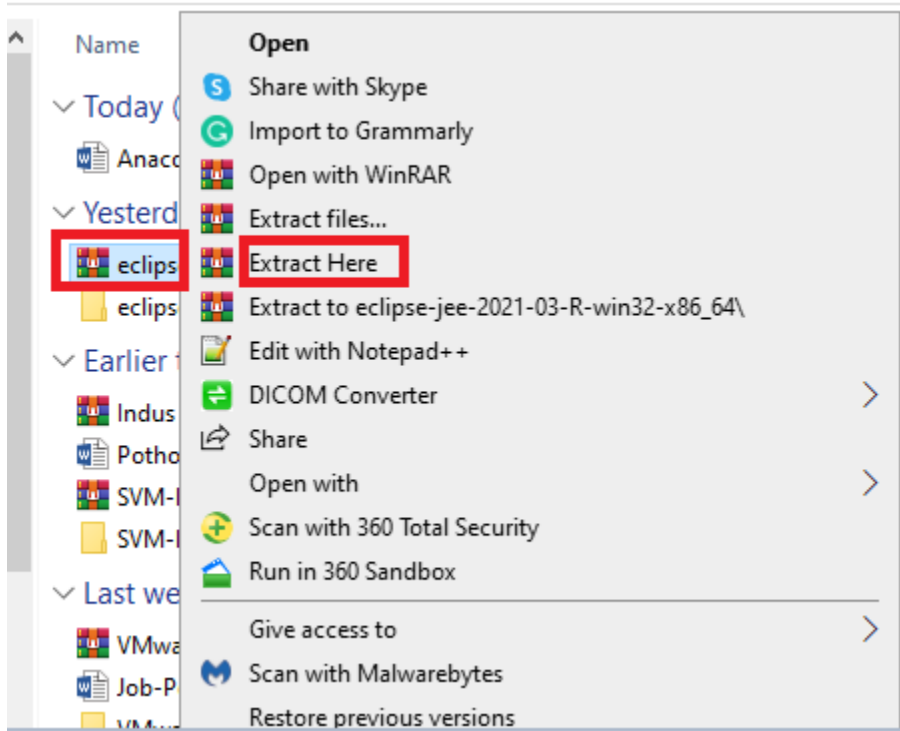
Name

Today (

Anaco

Yesterd

eclips

eclips

Earlier t

Indus

Potho

SVM-I

SVM-I

Last we

VMwa

Job-P

VMw

Open
Share with Skype
Import to Grammarly
Open with WinRAR
Extract files...
Extract Here
Extract to eclipse-jee-2021-03-R-win32-x86_64\
Edit with Notepad++
DICOM Converter
Share
Open with
Scan with 360 Total Security
Run in 360 Sandbox
Give access to
Scan with Malwarebytes
Restore previous versions